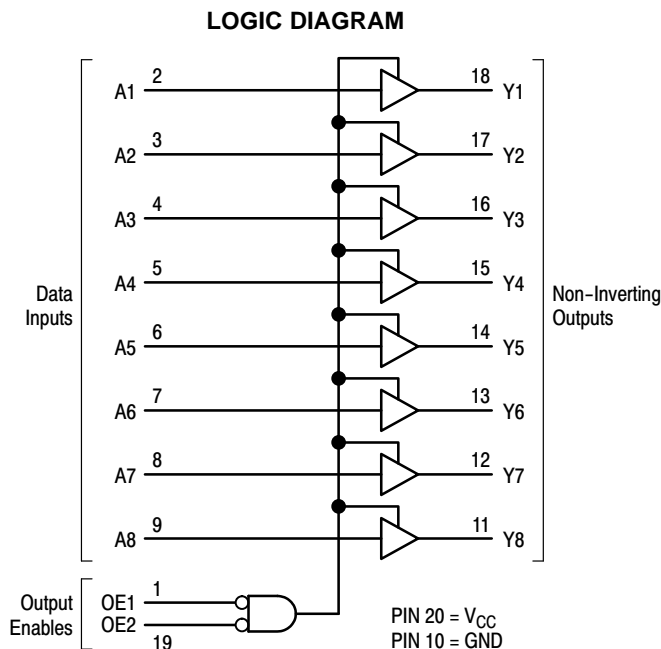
LOGIC DIAGRAM

Data Inputs

A1 2
A2 3
A3 4
A4 5
A5 6
A6 7
A7 8
A8 9

18 Y1
17 Y2
16 Y3
15 Y4
14 Y5
13 Y6
12 Y7
11 Y8

Non-Inverting Outputs

Output Enables

OE1 1
OE2 19

PIN 20 = $V_{CC}$
PIN 10 = GND